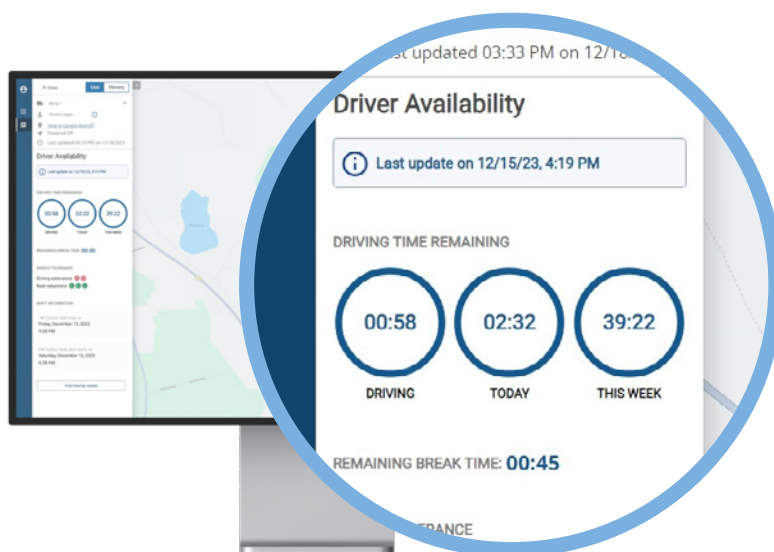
Close Live History

Driver Availability

00:58 02:32 39:22

REMAINING BREAK TIME: 00:45

Driving extensions
Rest reductions

Friday, December 15, 2023

Saturday, December 16, 2023

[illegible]updated 03:33 PM on 12/1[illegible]

Driver Availability

Last update on 12/15/23, 4:19 PM

DRIVING TIME REMAINING

00:58
DRIVING

02:32
TODAY

39:22
THIS WEEK

REMAINING BREAK TIME: 00:45

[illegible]ERANCE